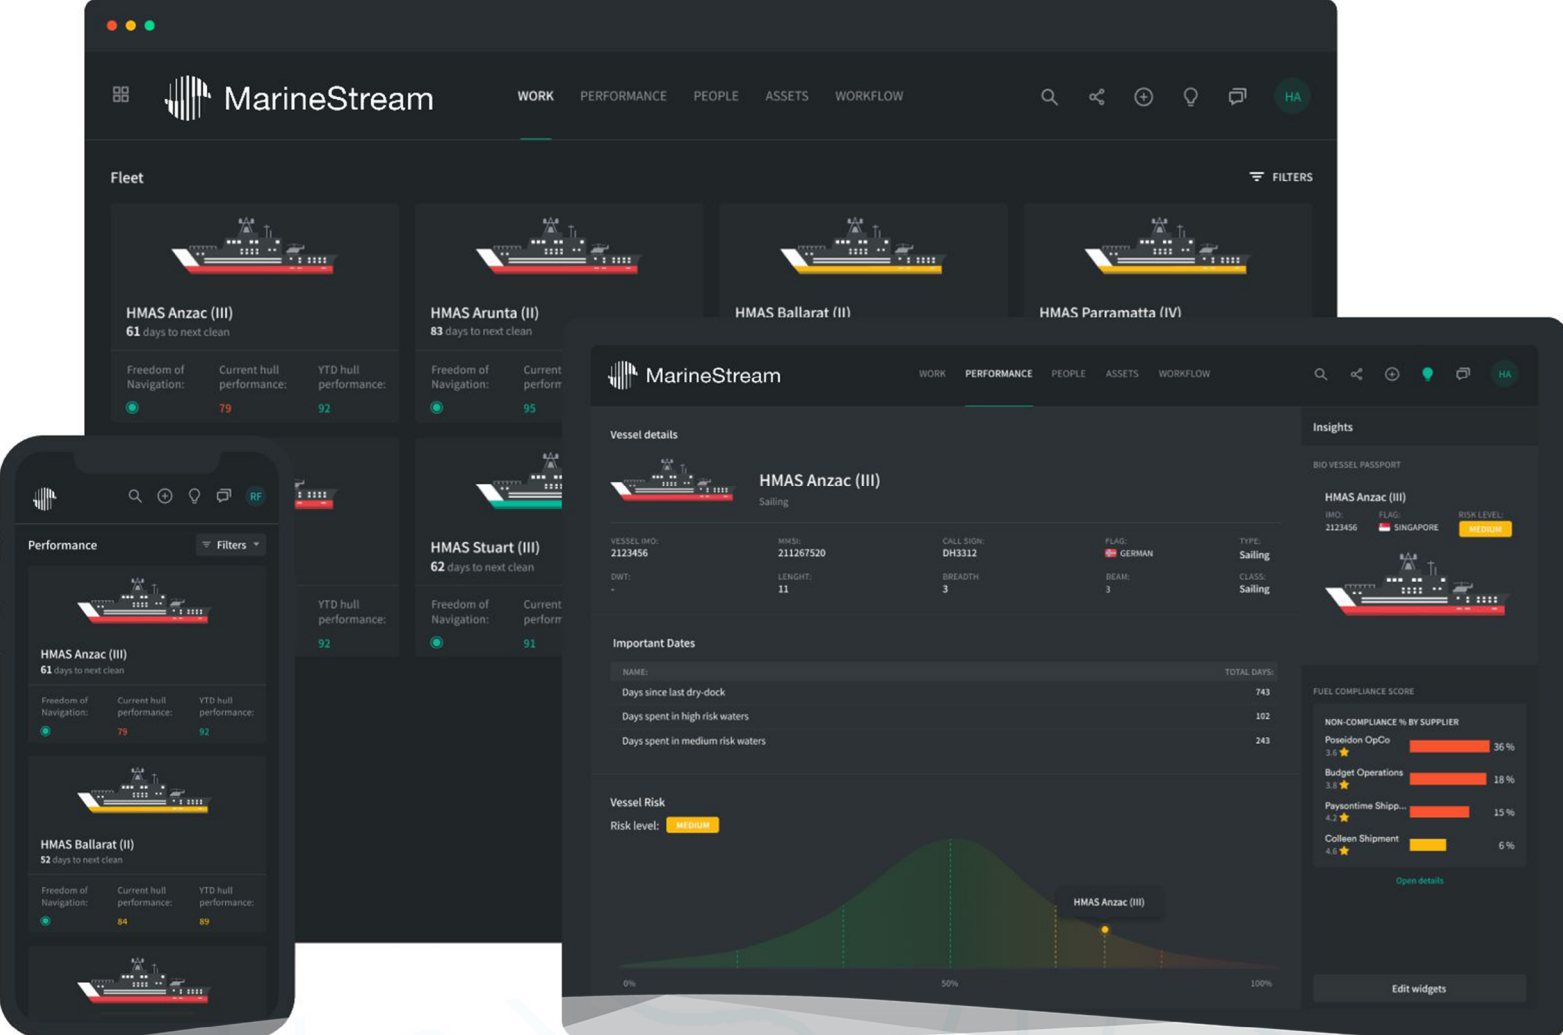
MarineStream

WORK PERFORMANCE PEOPLE ASSETS WORKFLOW

HA

Fleet

FILTERS

HMAS Anzac (III)
61 days to next clean

Freedom of Navigation: Current hull performance: YTD hull performance:
79 92

HMAS Arunta (II)
83 days to next clean

Freedom of Navigation: Current perform
95

HMAS Ballarat (II)

HMAS Parramatta (IV)

YTD hull performance:
92

HMAS Stuart (III)
62 days to next clean

Freedom of Navigation: Current perform
91

RF

Performance

Filters

HMAS Anzac (III)
61 days to next clean

Freedom of Navigation: Current hull performance: YTD hull performance:
79 92

HMAS Ballarat (II)
52 days to next clean

Freedom of Navigation: Current hull performance: YTD hull performance:
84 89

MarineStream

WORK PERFORMANCE PEOPLE ASSETS WORKFLOW

HA

Vessel details

HMAS Anzac (III)
Sailing

VESSEL IMO: 2123456
MMSI: 211267520
CALL SIGN: DH3312
FLAG: GERMAN
TYPE: Sailing
DWT: -
LENGHT: 11
BREADTH 3
BEAM: 3
CLASS: Sailing

Important Dates

| NAME: | TOTAL DAYS: |
|---|---|
| Days since last dry-dock | 743 |
| Days spent in high risk waters | 102 |
| Days spent in medium risk waters | 243 |

Vessel Risk

Risk level: MEDIUM

HMAS Anzac (III)

0% 50% 100%

Insights

BIO VESSEL PASSPORT

HMAS Anzac (III)
IMO: 2123456
FLAG: SINGAPORE
RISK LEVEL: MEDIUM

FUEL COMPLIANCE SCORE

NON-COMPLIANCE % BY SUPPLIER

Poseidon OpCo 3.6 36 %
Budget Operations 3.8 18 %
Paysontime Shipp... 4.2 15 %
Colleen Shipment 4.6 6 %

Open details

Edit widgets